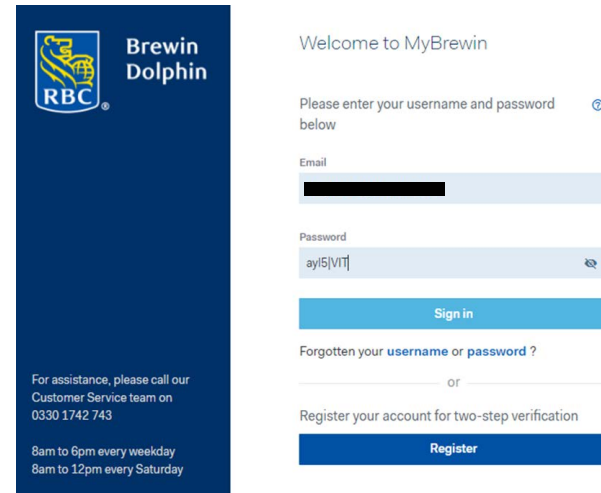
RBC
Brewin Dolphin

For assistance, please call our Customer Service team on 0330 1742 743

8am to 6pm every weekday
8am to 12pm every Saturday

Welcome to MyBrewin

Please enter your username and password below

Email

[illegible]

Password

ayI5|VIT

Sign in

Forgotten your username or password ?

or

Register your account for two-step verification

Register